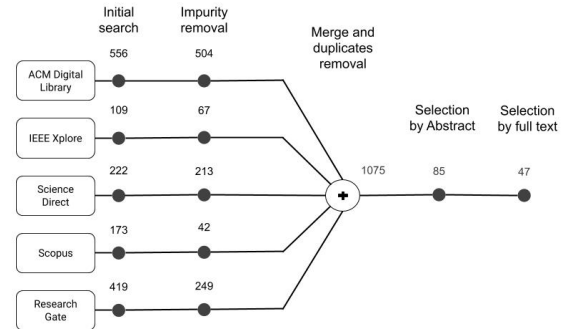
Initial search

Impurity removal

Merge and duplicates removal

Selection by Abstract

Selection by full text

ACM Digital Library
556
504

IEEE Xplore
109
67

Science Direct
222
213

Scopus
173
42

Research Gate
419
249

1075
85
47